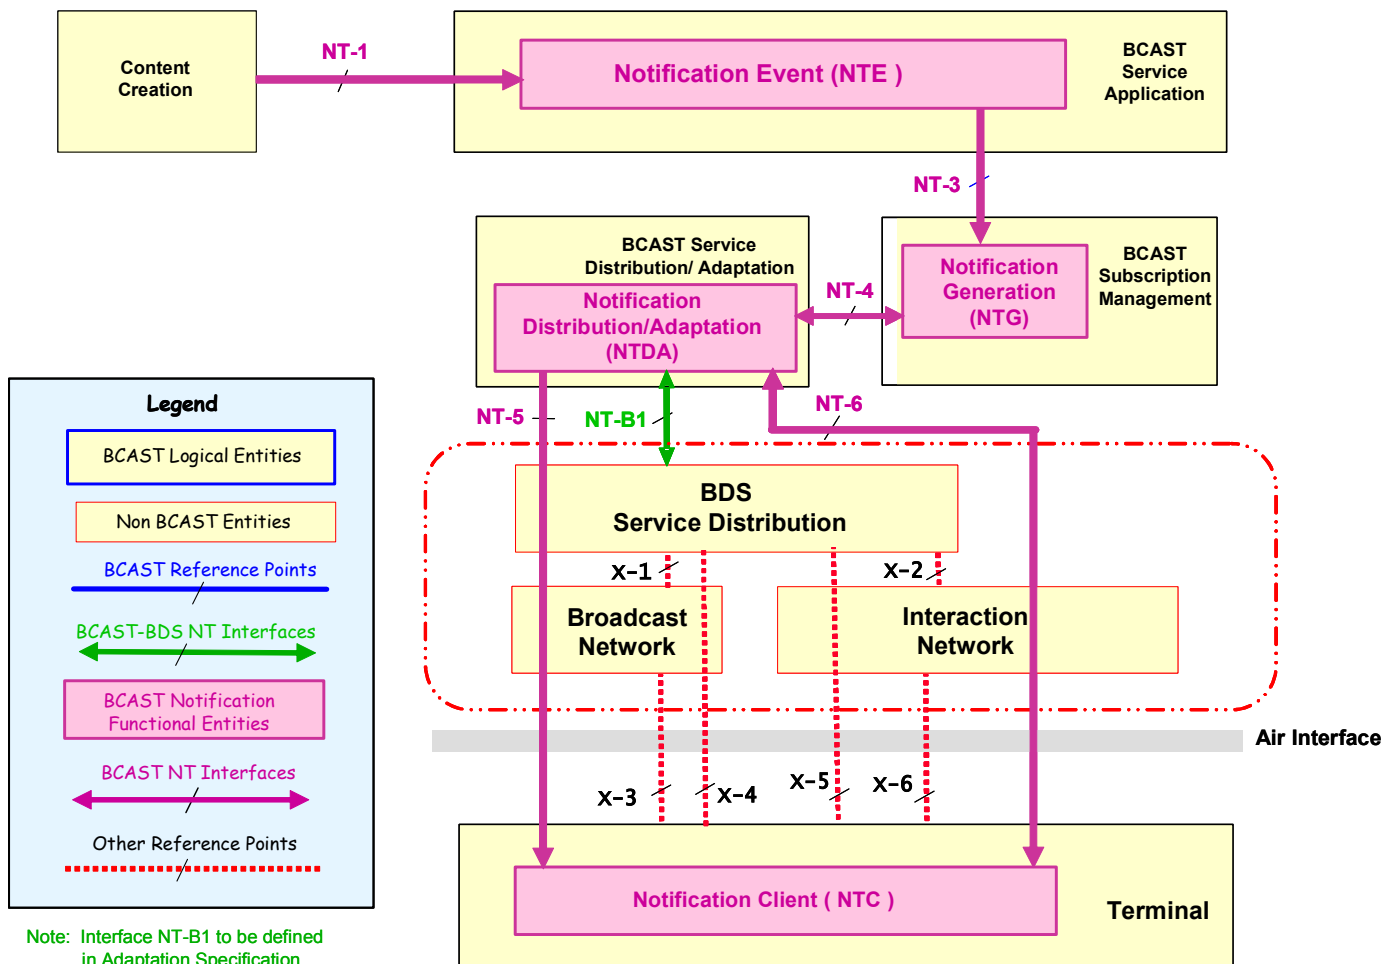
Content Creation

NT-1

Notification Event (NTE )

BCAST Service Application

NT-3

BCAST Service Distribution/ Adaptation

Notification Distribution/Adaptation (NTDA)

NT-4

Notification Generation (NTG)

BCAST Subscription Management

Legend

BCAST Logical Entities

Non BCAST Entities

BCAST Reference Points

BCAST-BDS NT Interfaces

BCAST Notification Functional Entities

BCAST NT Interfaces

Other Reference Points

Note: Interface NT-B1 to be defined in Adaptation Specification

NT-5

NT-B1

NT-6

BDS Service Distribution

X-1

X-2

Broadcast Network

Interaction Network

Air Interface

X-3

X-4

X-5

X-6

Notification Client ( NTC )

Terminal